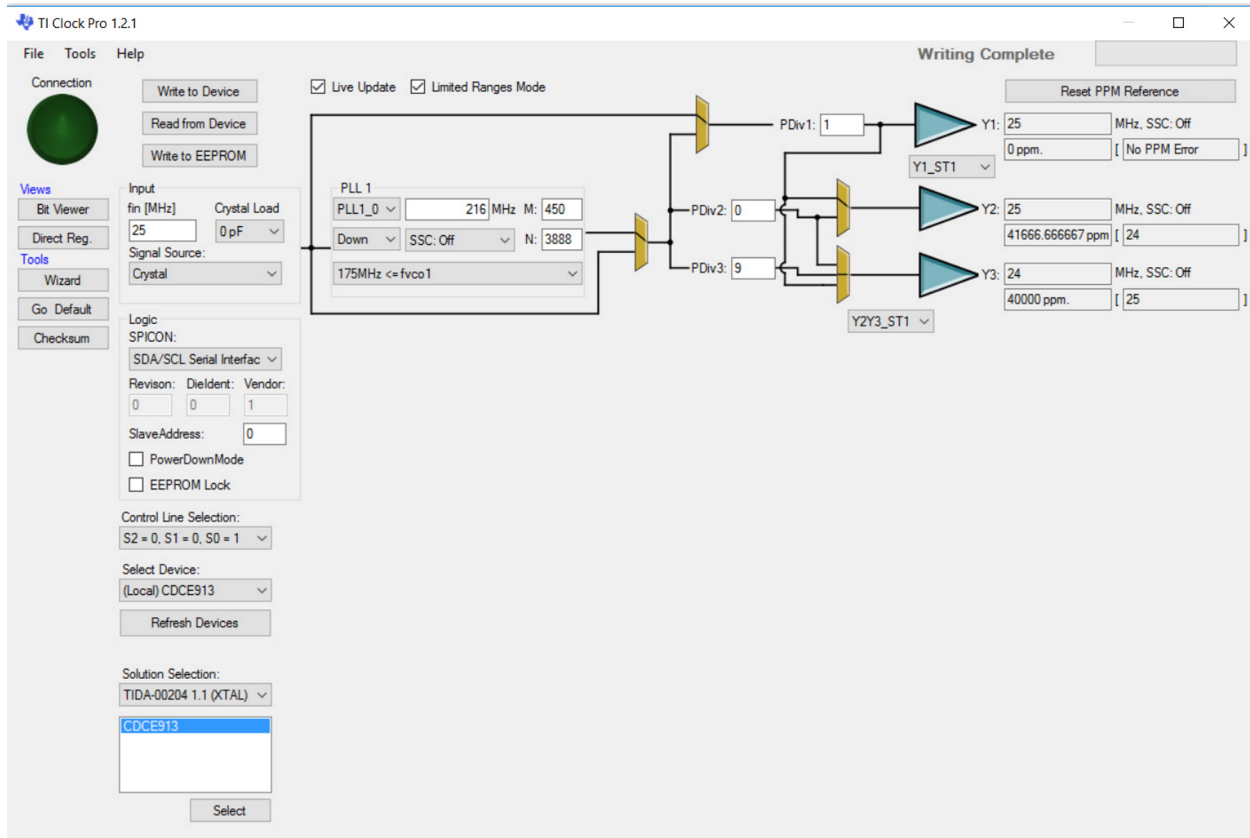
TI Clock Pro 1.2.1

File Tools Help

Writing Complete

Connection

Write to Device
Read from Device
Write to EEPROM

Live Update Limited Ranges Mode

Reset PPM Reference

Views
Bit Viewer
Direct Reg.
Tools
Wizard
Go Default
Checksum

Input
fin [MHz] Crystal Load
25 0 pF
Signal Source:
Crystal

PLL 1
PLL1_0 216 MHz M: 450
Down SSC: Off N: 3888
175MHz <= fvco1

PDiv1: 1
PDiv2: 0
PDiv3: 9

Y1: 25 MHz, SSC: Off
0 ppm. [ No PPM Error ]
Y1_ST1

Y2: 25 MHz, SSC: Off
41666.666667 ppm [ 24 ]

Y3: 24 MHz, SSC: Off
40000 ppm. [ 25 ]
Y2Y3_ST1

Logic
SPICON:
SDA/SCL Serial Interfac
Revison: DieIdent: Vendor:
0 0 1
SlaveAddress: 0
PowerDownMode
EEPROM Lock

Control Line Selection:
S2 = 0, S1 = 0, S0 = 1

Select Device:
(Local) CDCE913
Refresh Devices

Solution Selection:
TIDA-00204 1.1 (XTAL)
CDCE913
Select